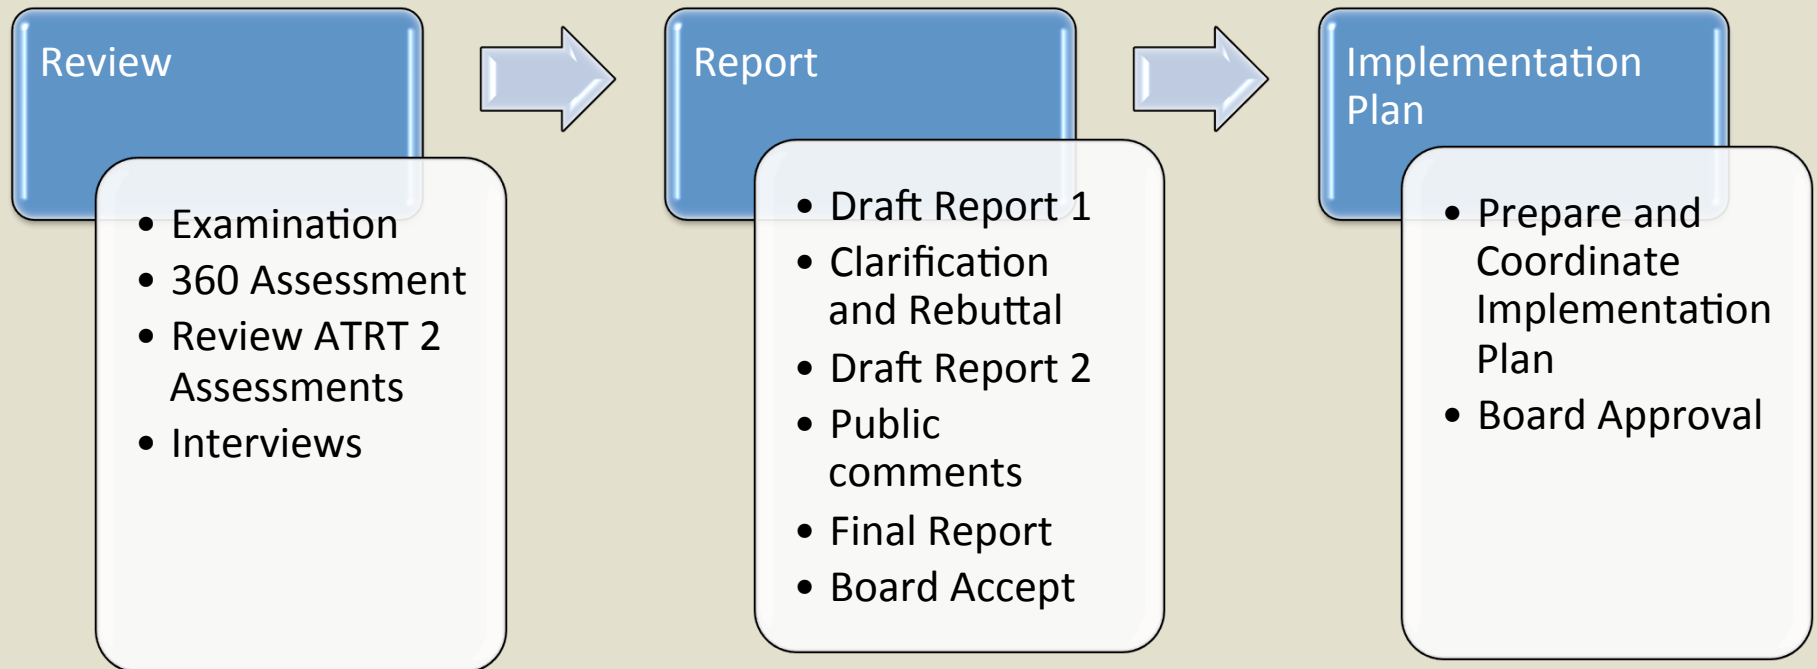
Review

- Examination
- 360 Assessment
- Review ATRT 2 Assessments
- Interviews

Report

- Draft Report 1
- Clarification and Rebuttal
- Draft Report 2
- Public comments
- Final Report
- Board Accept

Implementation Plan

- Prepare and Coordinate Implementation Plan
- Board Approval